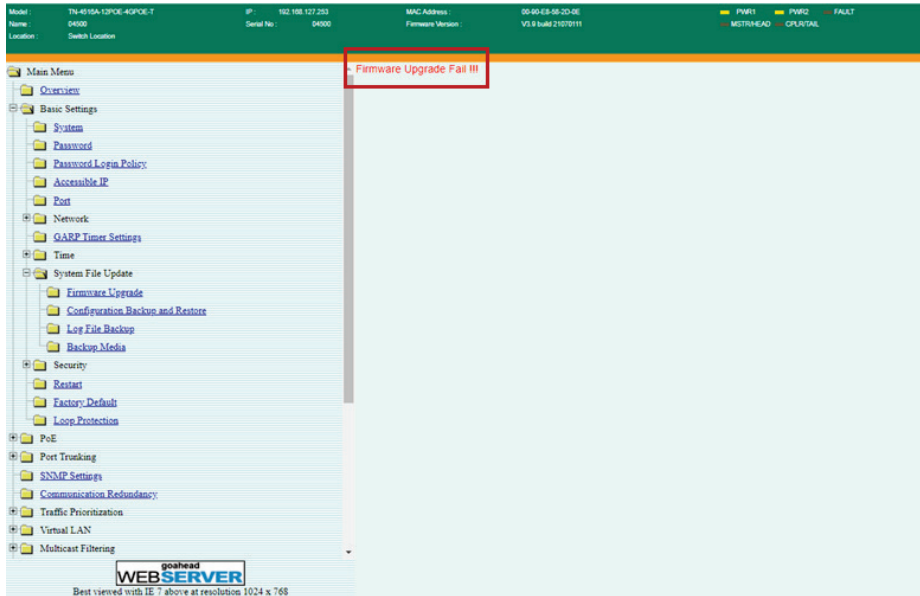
Model : TN-4516A-12POE-4GPOE-T
Name : 04500
Location : Switch Location

IP : 192.168.127.253
Serial No : 04500

MAC Address : 00-90-E8-58-2D-0E
Firmware Version : V3.9 build 21070111

PWR1 PWR2 FAULT
MSTR/HEAD CPLR/TAIL

Main Menu
Overview
Basic Settings
System
Password
Password Login Policy
Accessible IP
Port
Network
GARP Timer Settings
Time
System File Update
Firmware Upgrade
Configuration Backup and Restore
Log File Backup
Backup Media
Security
Restart
Factory Default
Loop Protection
PoE
Port Trunking
SNMP Settings
Communication Redundancy
Traffic Prioritization
Virtual LAN
Multicast Filtering

goahead
WEBSERVER
Best viewed with IE 7 above at resolution 1024 x 768

Firmware Upgrade Fail !!!